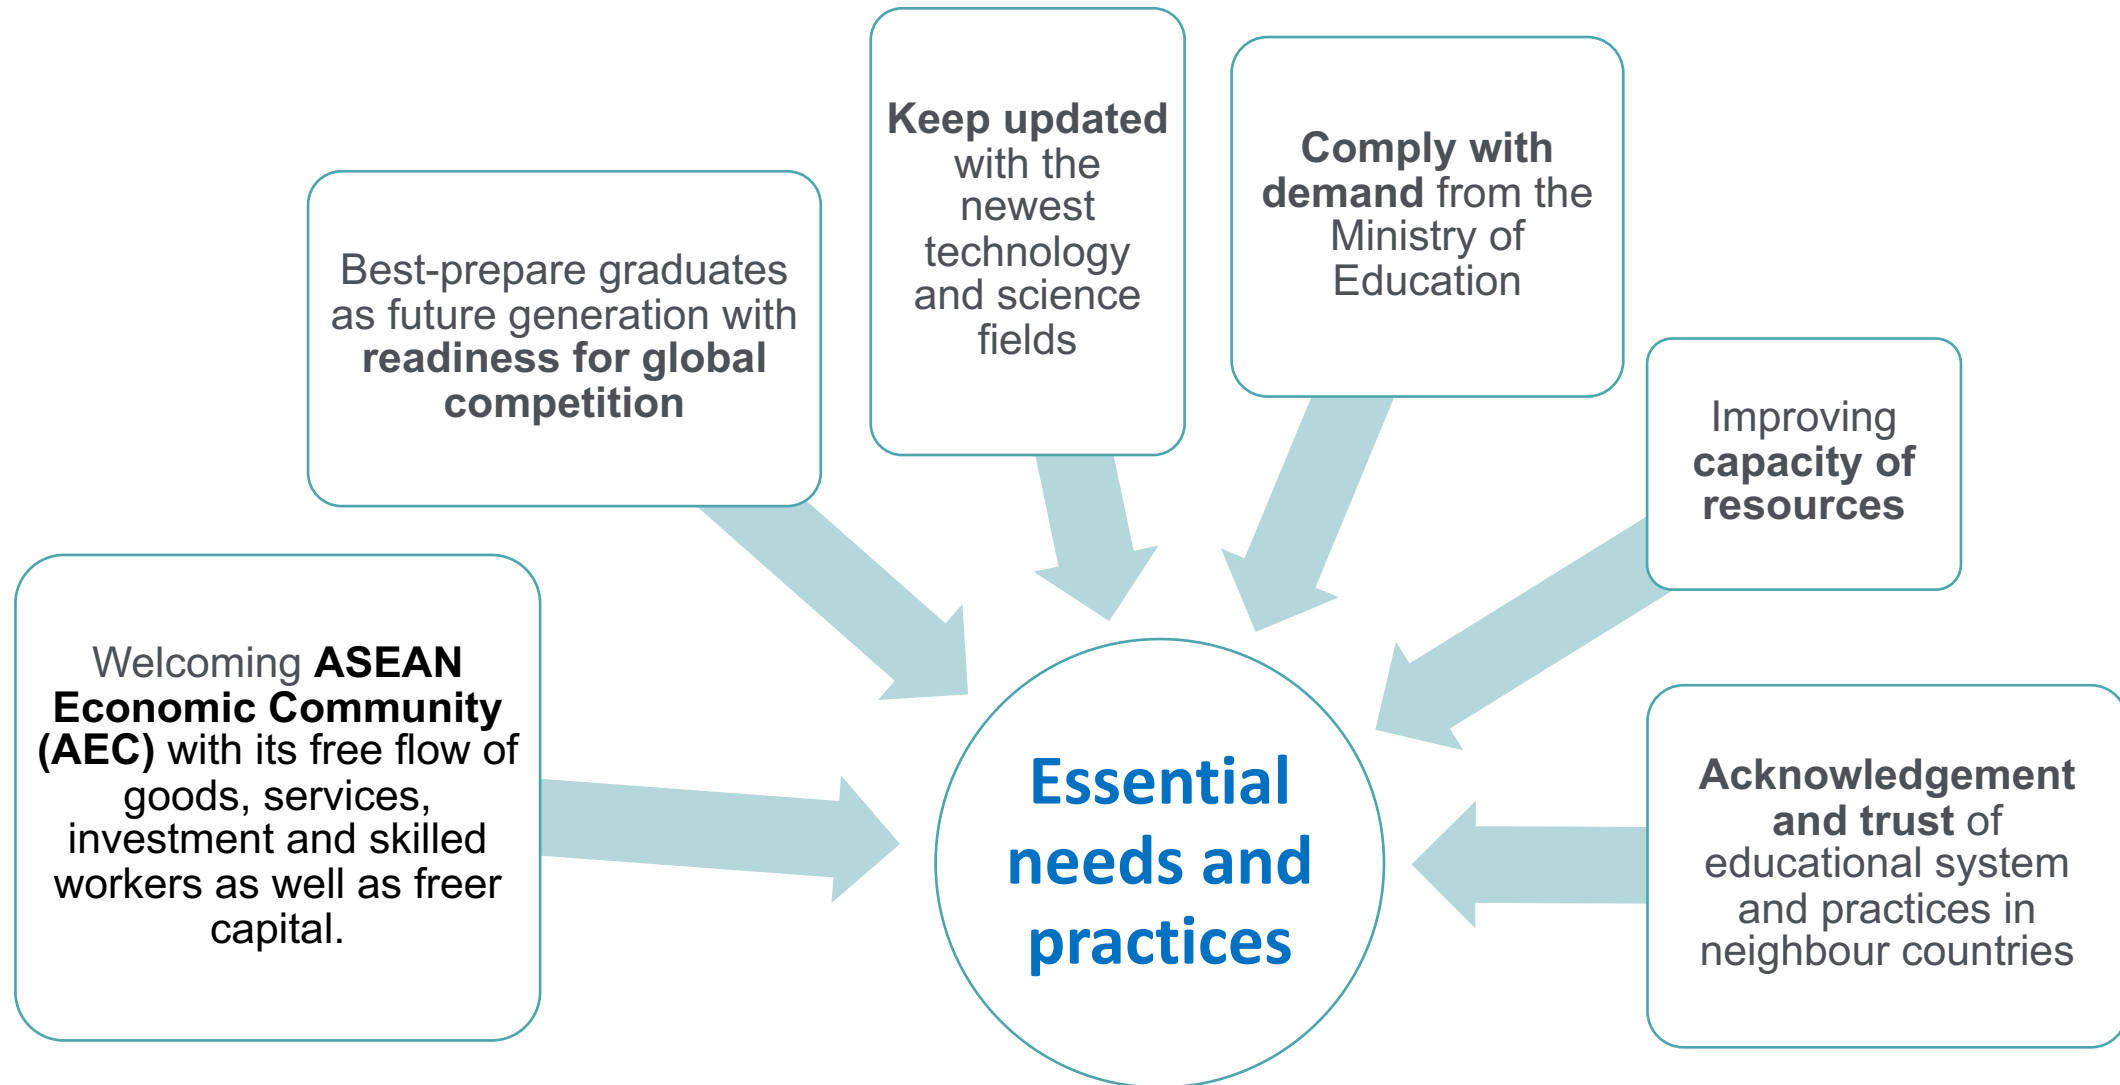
Best-prepare graduates as future generation with readiness for global competition

Keep updated with the newest technology and science fields

Comply with demand from the Ministry of Education

Improving capacity of resources

Welcoming ASEAN Economic Community (AEC) with its free flow of goods, services, investment and skilled workers as well as freer capital.

Essential needs and practices

Acknowledgement and trust of educational system and practices in neighbour countries